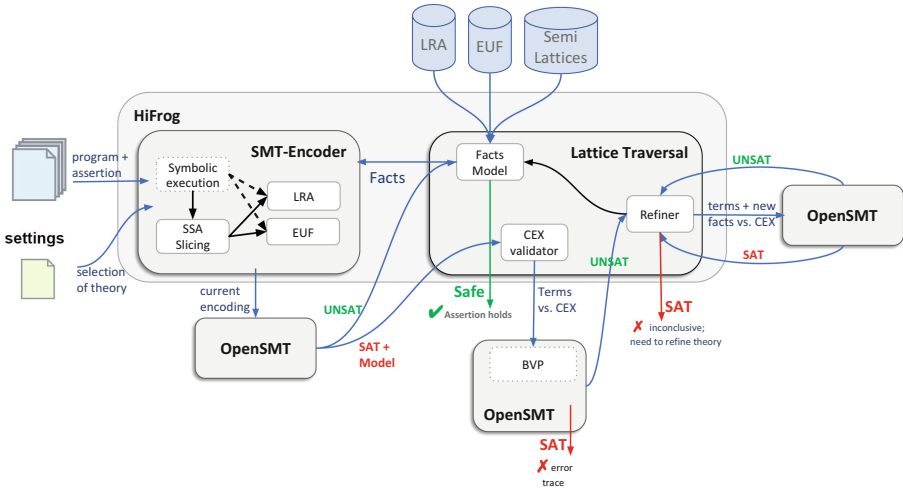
LRA
EUF
Semi Lattices

HiFrog

program + assertion

settings

selection of theory

SMT-Encoder

Symbolic execution

SSA Slicing

LRA

EUF

Facts

Lattice Traversal

Facts Model

UNSAT

Refiner

terms + new facts vs. CEX

OpenSMT

SAT

CEX validator

UNSAT

current encoding

UNSAT

Safe
✔ Assertion holds

Terms vs. CEX

SAT
✗ inconclusive; need to refine theory

OpenSMT

SAT + Model

BVP

OpenSMT

SAT
✗ error trace